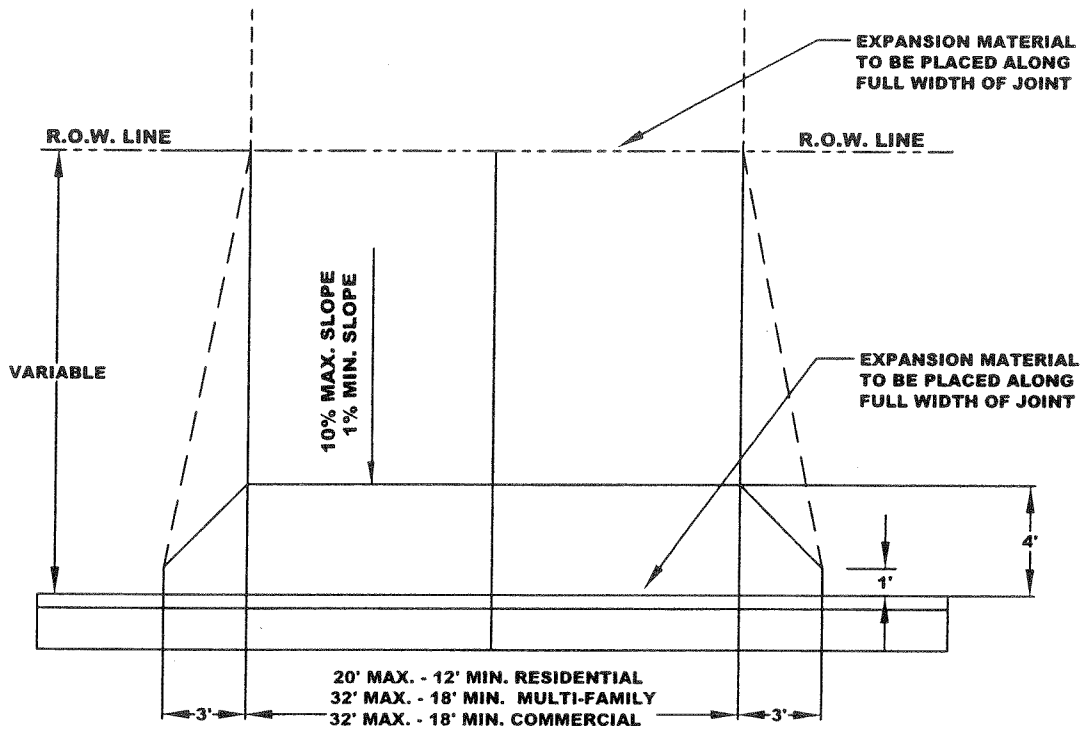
EXPANSION MATERIAL TO BE PLACED ALONG FULL WIDTH OF JOINT

R.O.W. LINE

R.O.W. LINE

VARIABLE

10% MAX. SLOPE
1% MIN. SLOPE

EXPANSION MATERIAL TO BE PLACED ALONG FULL WIDTH OF JOINT

4'

1'

20' MAX. - 12' MIN. RESIDENTIAL
32' MAX. - 18' MIN. MULTI-FAMILY
3' 32' MAX. - 18' MIN. COMMERCIAL 3'